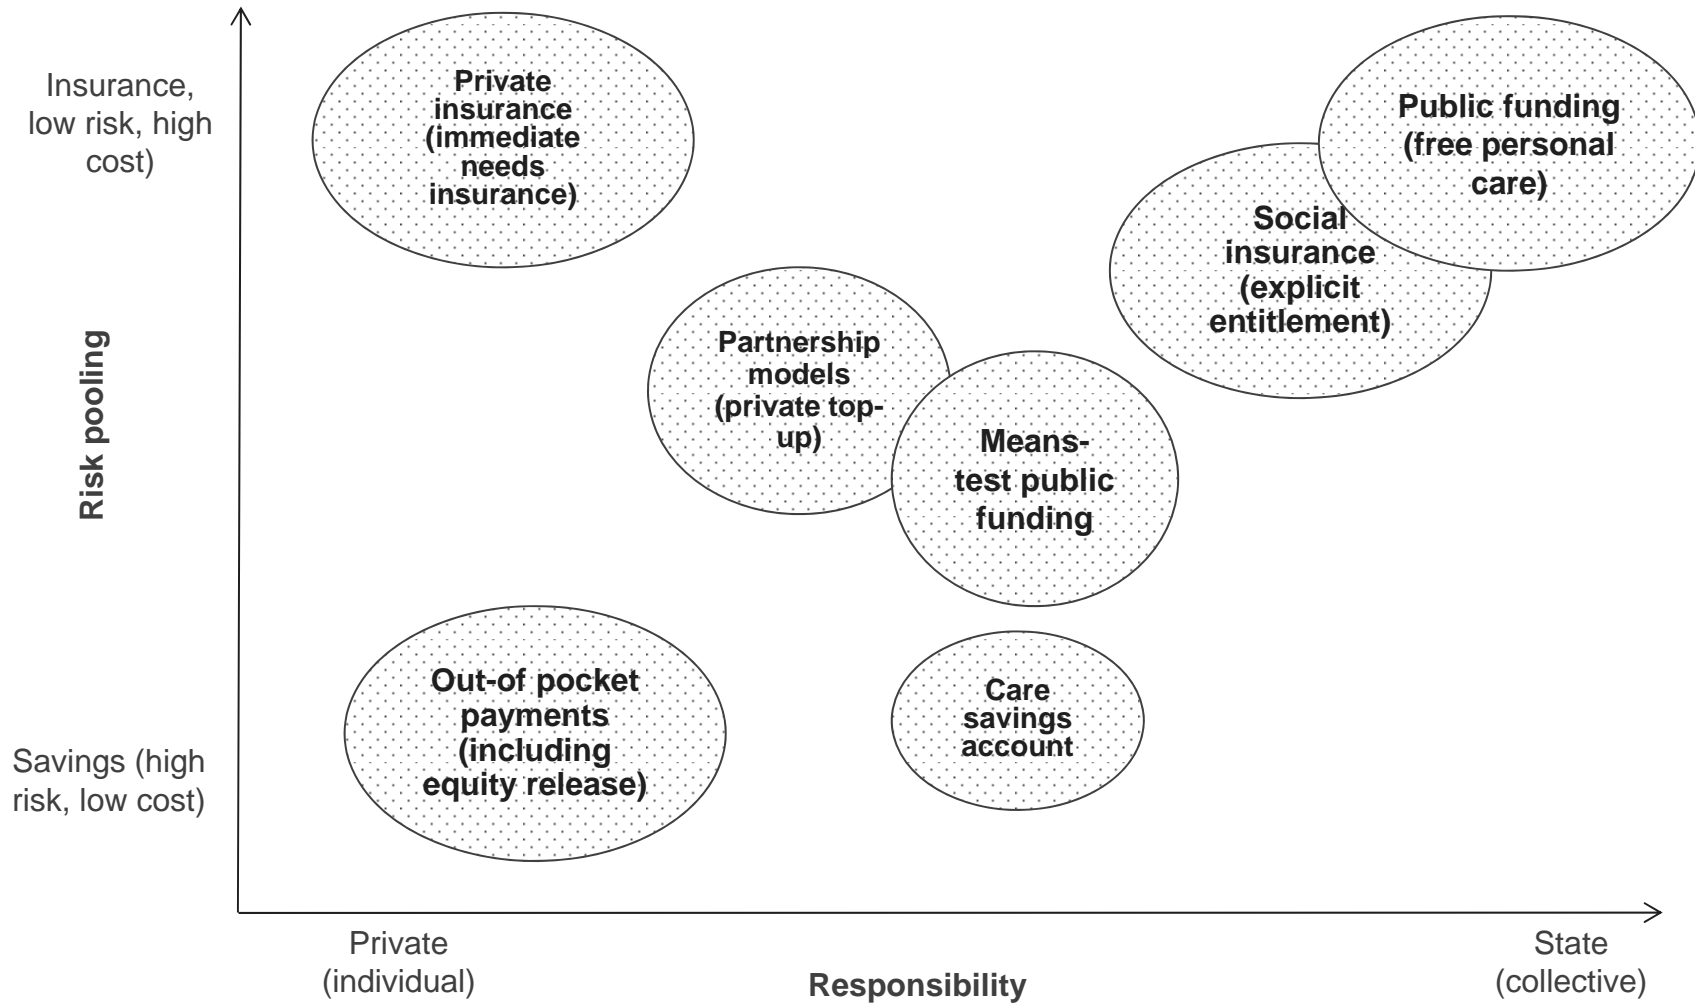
Insurance, low risk, high cost)

Risk pooling

Savings (high risk, low cost)

Private insurance (immediate needs insurance)

Public funding (free personal care)

Social insurance (explicit entitlement)

Partnership models (private top-up)

Means-test public funding

Out-of pocket payments (including equity release)

Care savings account

Private (individual)

Responsibility

State (collective)